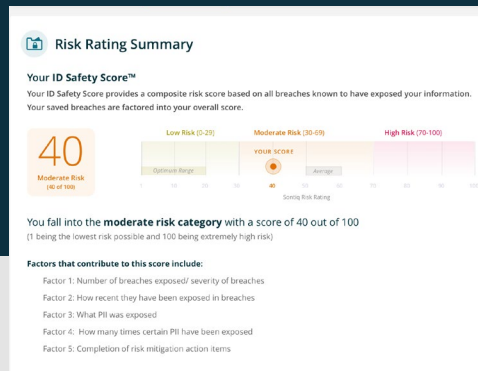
Risk Rating Summary

Your ID Safety Score™

Your ID Safety Score provides a composite risk score based on all breaches known to have exposed your information. Your saved breaches are factored into your overall score.

40
Moderate Risk
(40 of 100)

Low Risk (0-29)
Moderate Risk (30-69)
High Risk (70-100)

Optimum Range
YOUR SCORE
Average

1 10 20 30 40 50 60 70 80 90 100
Scoring Risk Rating

You fall into the moderate risk category with a score of 40 out of 100
(1 being the lowest risk possible and 100 being extremely high risk)

Factors that contribute to this score include:

Factor 1: Number of breaches exposed/ severity of breaches

Factor 2: How recent they have been exposed in breaches

Factor 3: What PII was exposed

Factor 4: How many times certain PII have been exposed

Factor 5: Completion of risk mitigation action items